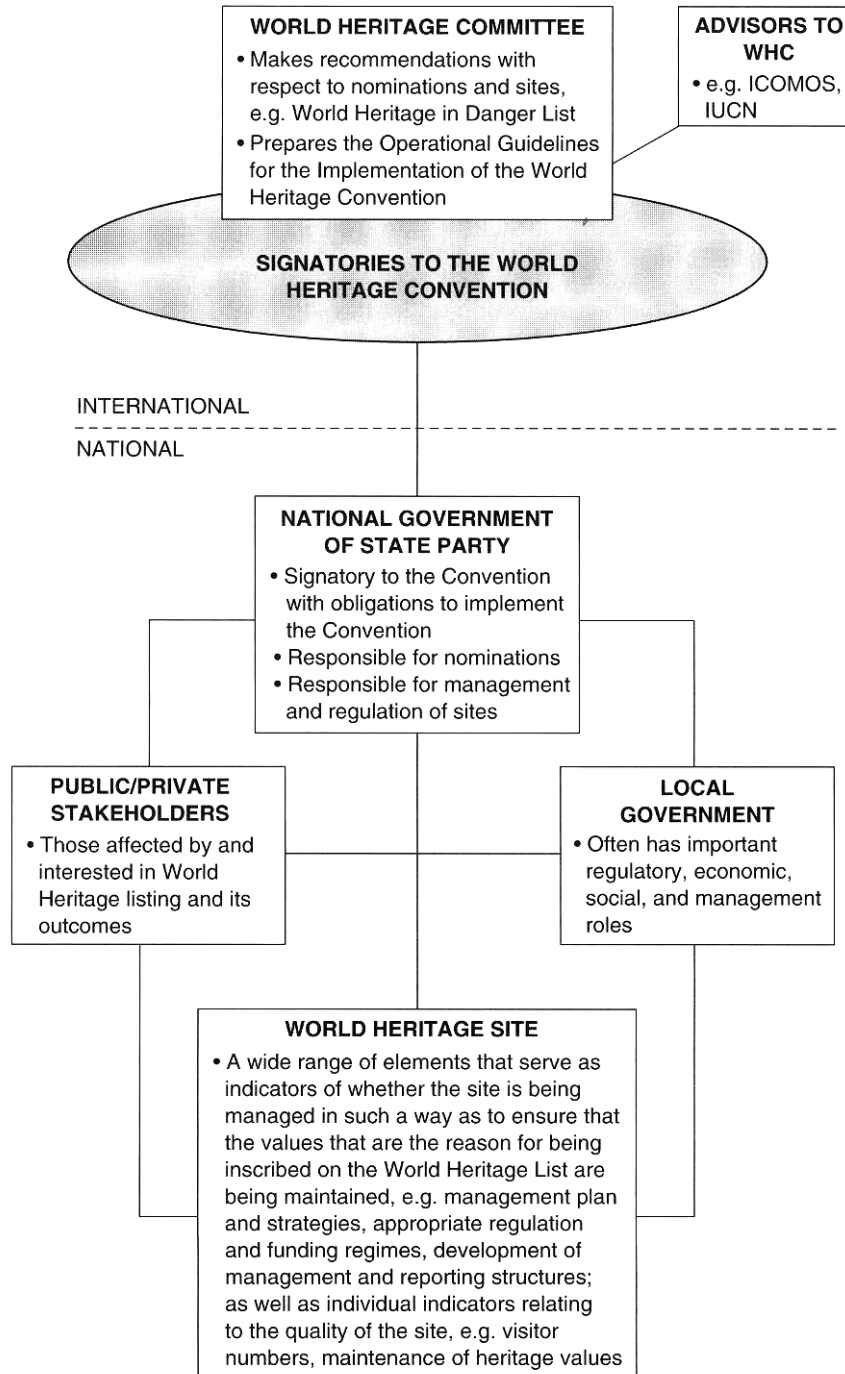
WORLD HERITAGE COMMITTEE

• Makes recommendations with respect to nominations and sites, e.g. World Heritage in Danger List
• Prepares the Operational Guidelines for the Implementation of the World Heritage Convention

ADVISORS TO WHC

• e.g. ICOMOS, IUCN

SIGNATORIES TO THE WORLD HERITAGE CONVENTION

INTERNATIONAL

NATIONAL

NATIONAL GOVERNMENT OF STATE PARTY

• Signatory to the Convention with obligations to implement the Convention
• Responsible for nominations
• Responsible for management and regulation of sites

PUBLIC/PRIVATE STAKEHOLDERS

• Those affected by and interested in World Heritage listing and its outcomes

LOCAL GOVERNMENT

• Often has important regulatory, economic, social, and management roles

WORLD HERITAGE SITE

• A wide range of elements that serve as indicators of whether the site is being managed in such a way as to ensure that the values that are the reason for being inscribed on the World Heritage List are being maintained, e.g. management plan and strategies, appropriate regulation and funding regimes, development of management and reporting structures; as well as individual indicators relating to the quality of the site, e.g. visitor numbers, maintenance of heritage values